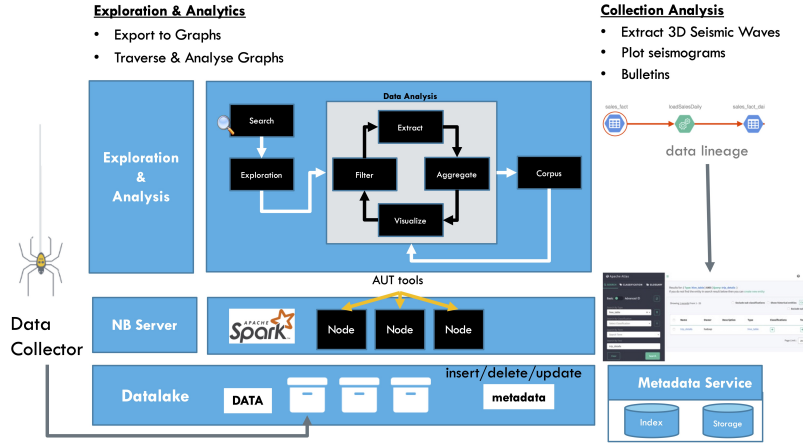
Exploration & Analytics
• Export to Graphs
• Traverse & Analyse Graphs

Collection Analysis
• Extract 3D Seismic Waves
• Plot seismograms
• Bulletins

sales_fact
loadSalesDaily
sales_fact_dai
data lineage

Exploration & Analysis

Data Analysis
Search
Exploration
Extract
Filter
Aggregate
Visualize
Corpus

AUT tools

Data Collector

NB Server
APACHE Spark
Node
Node
Node

Datalake
DATA
insert/delete/update
metadata

Metadata Service
Index
Storage